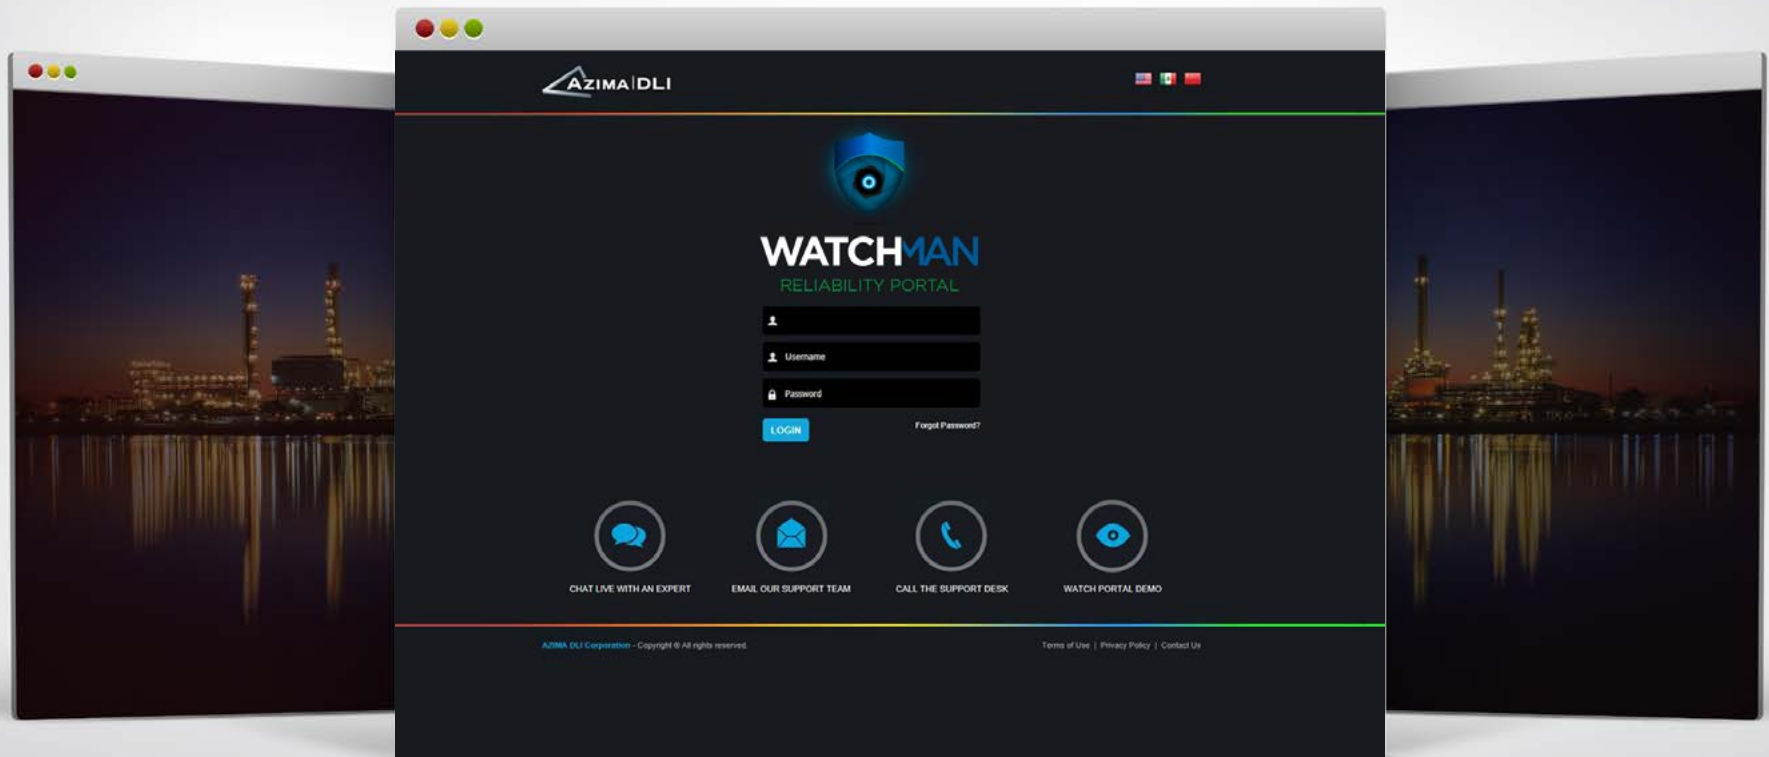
AZIMA DLI

WATCHMAN
RELIABILITY PORTAL

Username

Password

LOGIN

Forgot Password?

CHAT LIVE WITH AN EXPERT

EMAIL OUR SUPPORT TEAM

CALL THE SUPPORT DESK

WATCH PORTAL DEMO

AZIMA DLI Corporation - Copyright © All rights reserved.

Terms of Use | Privacy Policy | Contact Us